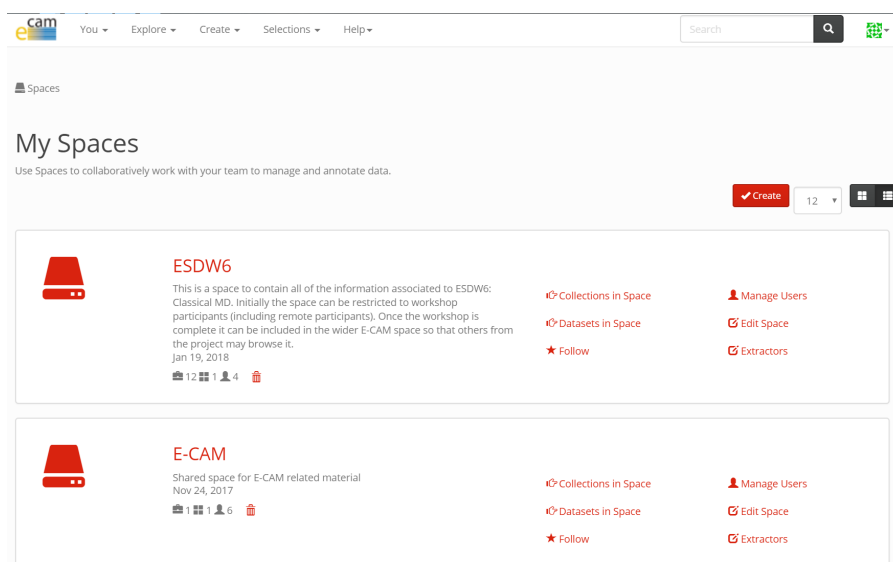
ecam You Explore Create Selections Help

Search

Spaces

My Spaces

Use Spaces to collaboratively work with your team to manage and annotate data.

Create 12

ESDW6

This is a space to contain all of the information associated to ESDW6: Classical MD. Initially the space can be restricted to workshop participants (including remote participants). Once the workshop is complete it can be included in the wider E-CAM space so that others from the project may browse it.

Jan 19, 2018

12 1 4

Collections in Space

Datasets in Space

Follow

Manage Users

Edit Space

Extractors

E-CAM

Shared space for E-CAM related material

Nov 24, 2017

1 1 6

Collections in Space

Datasets in Space

Follow

Manage Users

Edit Space

Extractors